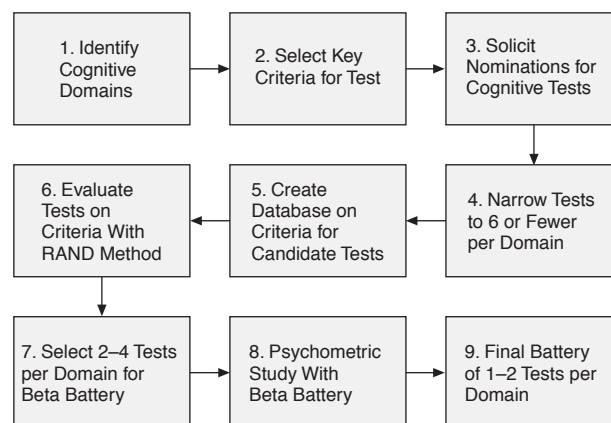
1. Identify Cognitive Domains

2. Select Key Criteria for Test

3. Solicit Nominations for Cognitive Tests

4. Narrow Tests to 6 or Fewer per Domain

5. Create Database on Criteria for Candidate Tests

6. Evaluate Tests on Criteria With RAND Method

7. Select 2–4 Tests per Domain for Beta Battery

8. Psychometric Study With Beta Battery

9. Final Battery of 1–2 Tests per Domain